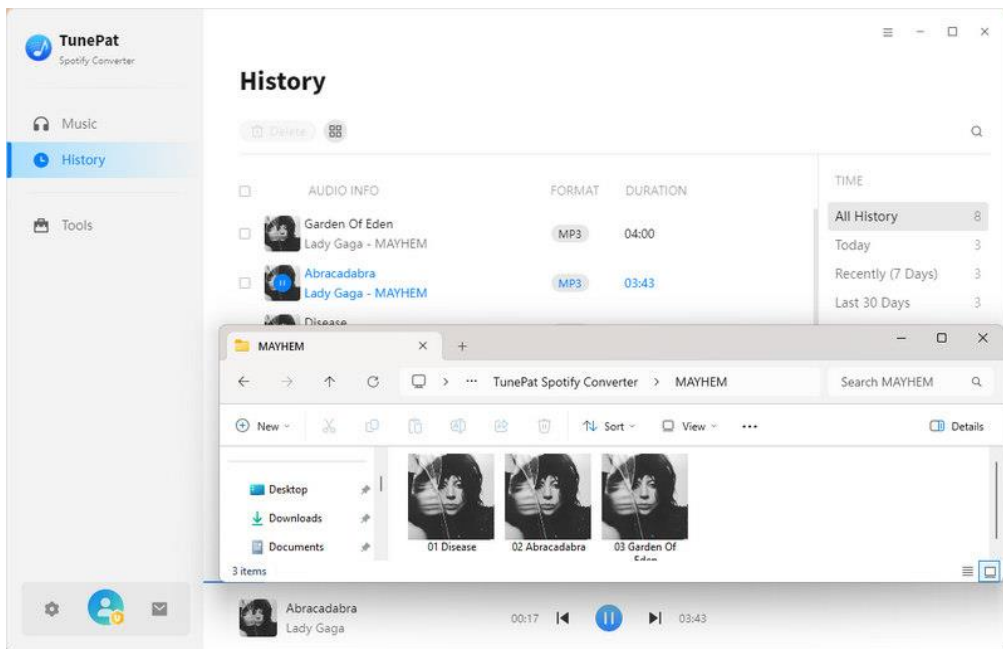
TunePat
Spotify Converter

Music
History
Tools

History

Delete

AUDIO INFO | FORMAT | DURATION

Garden Of Eden
Lady Gaga - MAYHEM
MP3
04:00

Abracadabra
Lady Gaga - MAYHEM
MP3
03:43

Disease

TIME
All History 8
Today 3
Recently (7 Days) 3
Last 30 Days 3

MAYHEM

TunePat Spotify Converter > MAYHEM
Search MAYHEM

New
Sort
View
...
Details

Desktop
Downloads
Documents

01 Disease
02 Abracadabra
03 Garden Of Eden

3 items

Abracadabra
Lady Gaga
00:17
03:43